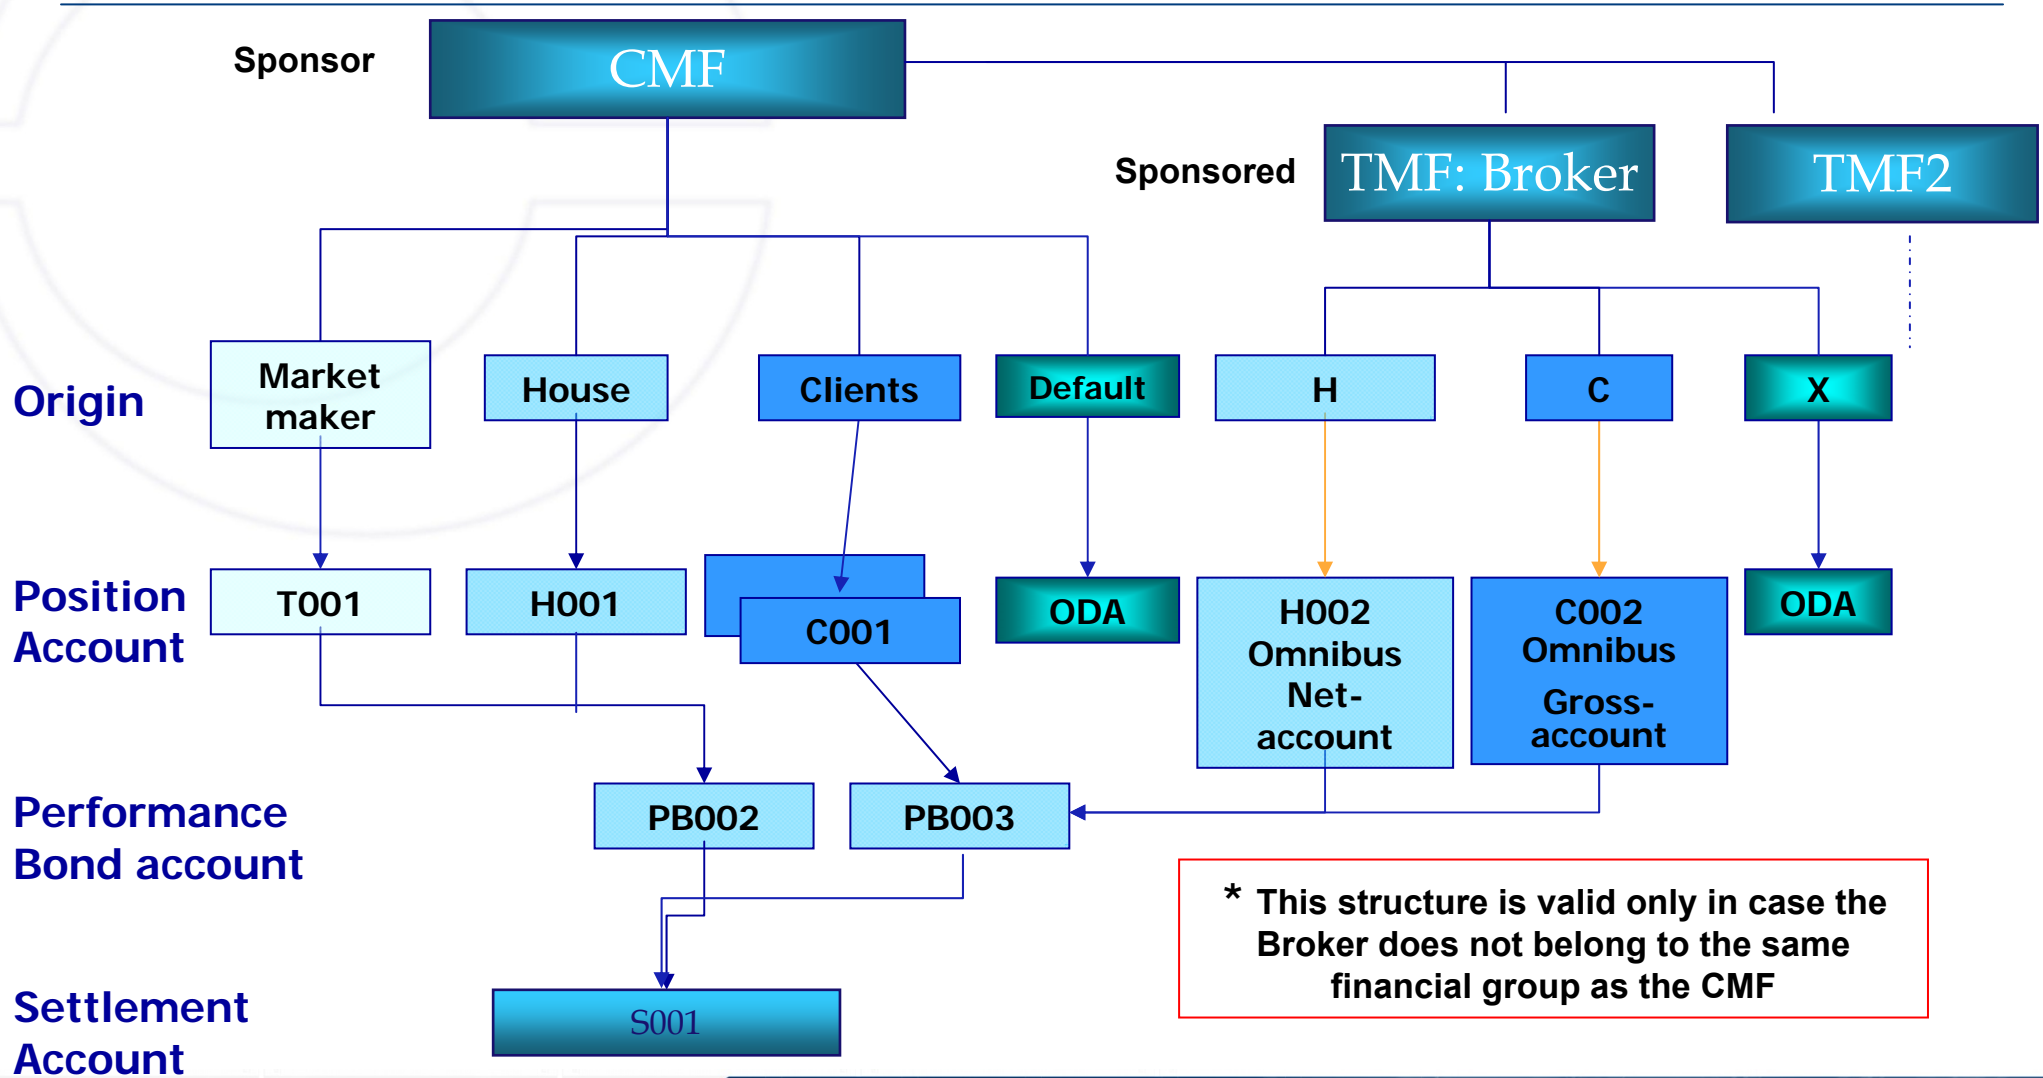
Sponsor

CMF

Sponsored

TMF: Broker

TMF2

Origin

Market maker

House

Clients

Default

H

C

X

Position Account

T001

H001

C001

ODA

H002 Omnibus Net-account

C002 Omnibus Gross-account

ODA

Performance Bond account

PB002

PB003

* This structure is valid only in case the Broker does not belong to the same financial group as the CMF

Settlement Account

S001